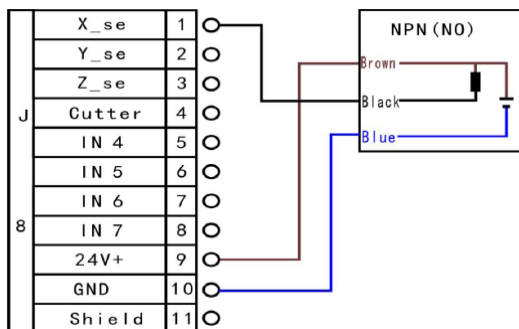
| | | |
|---|---|---|
| J | X_se | 1 |
| | Y_se | 2 |
| | Z_se | 3 |
| | Cutter | 4 |
| | IN 4 | 5 |
| | IN 5 | 6 |
| | IN 6 | 7 |
| 8 | IN 7 | 8 |
| | 24V+ | 9 |
| | GND | 10 |
| | Shield | 11 |

NPN(NO)

Brown

Black

Blue